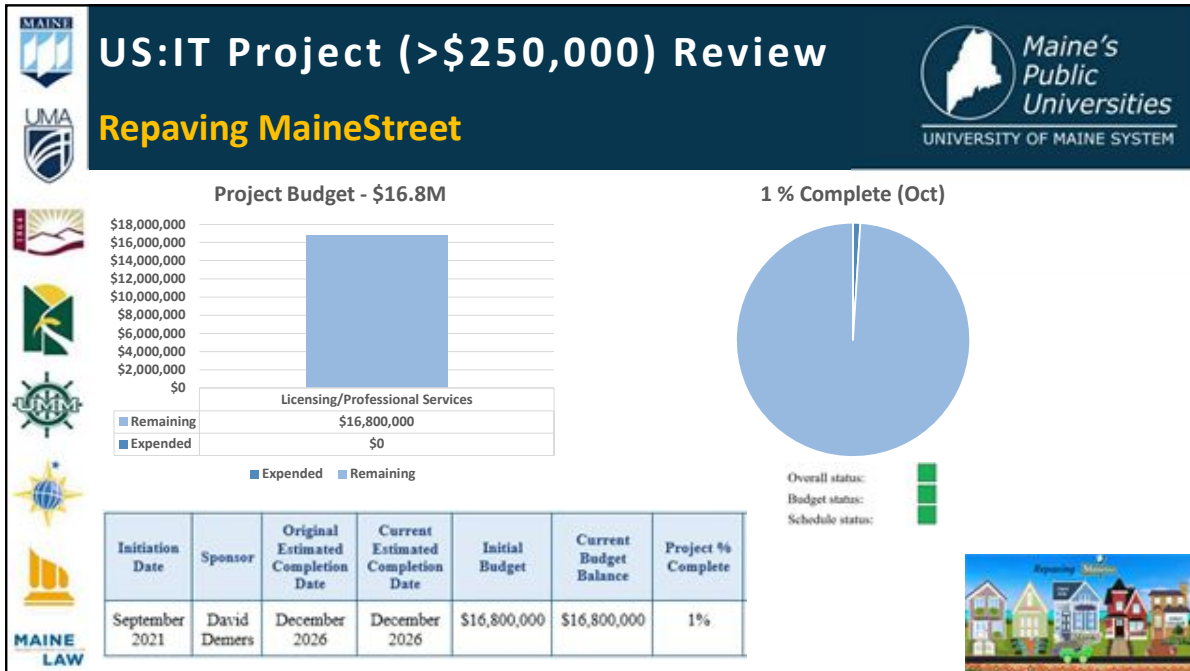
MAINE

UMA

1864

US:IT Project (>$250,000) Review

Repaving MaineStreet

Maine's Public Universities
UNIVERSITY OF MAINE SYSTEM

Project Budget - $16.8M

$18,000,000
$16,000,000
$14,000,000
$12,000,000
$10,000,000
$8,000,000
$6,000,000
$4,000,000
$2,000,000
$0

| | Licensing/Professional Services |
|---|---|
| Remaining | $16,800,000 |
| Expended | $0 |

Expended Remaining

1 % Complete (Oct)

Overall status:
Budget status:
Schedule status:

| Initiation Date | Sponsor | Original Estimated Completion Date | Current Estimated Completion Date | Initial Budget | Current Budget Balance | Project % Complete |
|---|---|---|---|---|---|---|
| September 2021 | David Demers | December 2026 | December 2026 | $16,800,000 | $16,800,000 | 1% |

Repaving MaineStreet

MAINE LAW